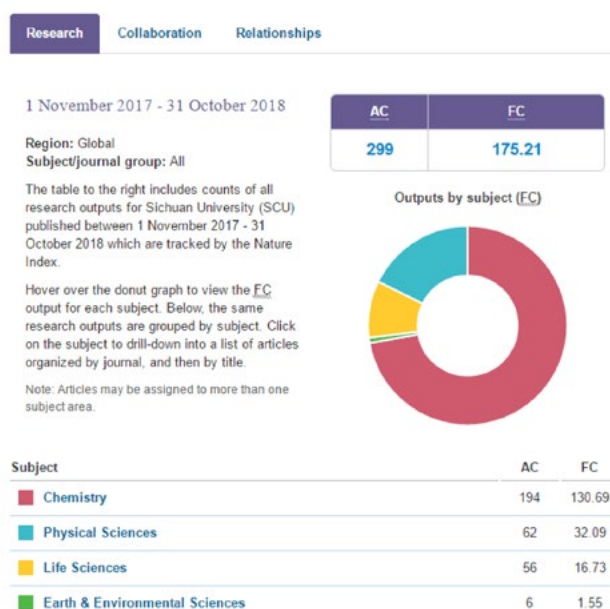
Research Collaboration Relationships

1 November 2017 - 31 October 2018

Region: Global
Subject/journal group: All

The table to the right includes counts of all research outputs for Sichuan University (SCU) published between 1 November 2017 - 31 October 2018 which are tracked by the Nature Index.

Hover over the donut graph to view the FC output for each subject. Below, the same research outputs are grouped by subject. Click on the subject to drill-down into a list of articles organized by journal, and then by title.

Note: Articles may be assigned to more than one subject area.

| AC | FC |
|---|---|
| 299 | 175.21 |

Outputs by subject (FC)

| Subject | AC | FC |
|---|---|---|
| Chemistry | 194 | 130.69 |
| Physical Sciences | 62 | 32.09 |
| Life Sciences | 56 | 16.73 |
| Earth & Environmental Sciences | 6 | 1.55 |